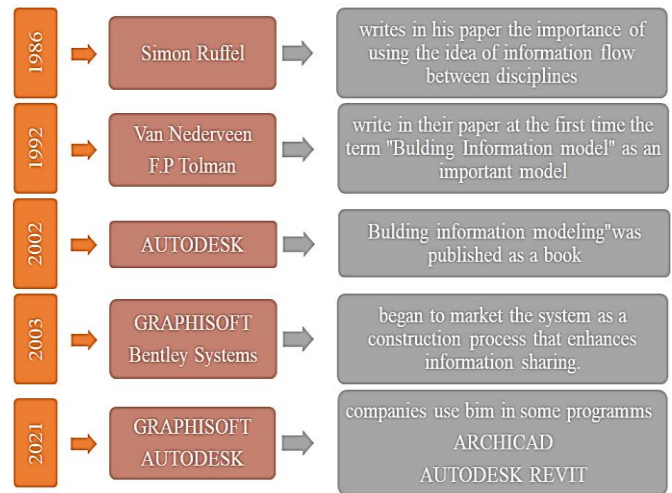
1986

Simon Ruffel

writes in his paper the importance of using the idea of information flow between disciplines

1992

Van Nederveen
F.P Tolman

write in their paper at the first time the term "Bulding Information model" as an important model

2002

AUTODESK

Bulding information modeling"was published as a book

2003

GRAPHISOFT
Bentley Systems

began to market the system as a construction process that enhances information sharing.

2021

GRAPHISOFT
AUTODESK

companies use bim in some programms
ARCHICAD
AUTODESK REVIT